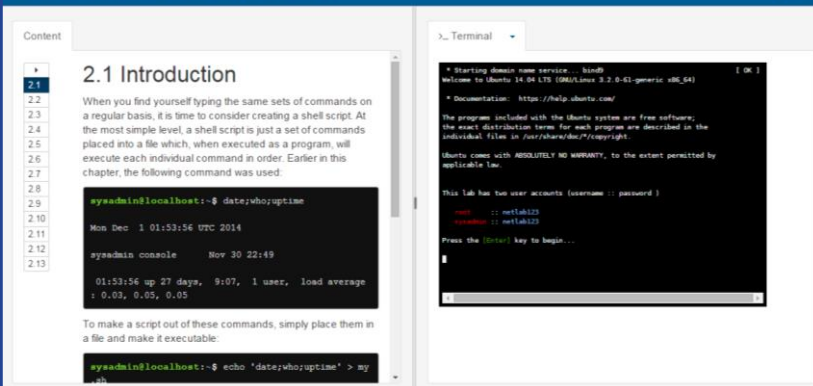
Content

2.1
2.2
2.3
2.4
2.5
2.6
2.7
2.8
2.9
2.10
2.11
2.12
2.13

2.1 Introduction

When you find yourself typing the same sets of commands on a regular basis, it is time to consider creating a shell script. At the most simple level, a shell script is just a set of commands placed into a file which, when executed as a program, will execute each individual command in order. Earlier in this chapter, the following command was used:

sysadmin@localhost:~$ date;who;uptime

Mon Dec  1 01:53:56 UTC 2014

sysadmin console        Nov 30 22:49

 01:53:56 up 27 days,  9:07,  1 user,  load average: 0.03, 0.05, 0.05

To make a script out of these commands, simply place them in a file and make it executable:

sysadmin@localhost:~$ echo 'date;who;uptime' > my.sh

>_ Terminal

 * Starting domain name service... bind9                    [ OK ]
Welcome to Ubuntu 14.04 LTS (GNU/Linux 3.2.0-61-generic x86_64)

 * Documentation:  https://help.ubuntu.com/

The programs included with the Ubuntu system are free software;
the exact distribution terms for each program are described in the
individual files in /usr/share/doc/*/copyright.

Ubuntu comes with ABSOLUTELY NO WARRANTY, to the extent permitted by
applicable law.

This lab has two user accounts (username :: password )

   root :: netlab123
   sysadmin :: netlab123

Press the [Enter] key to begin...